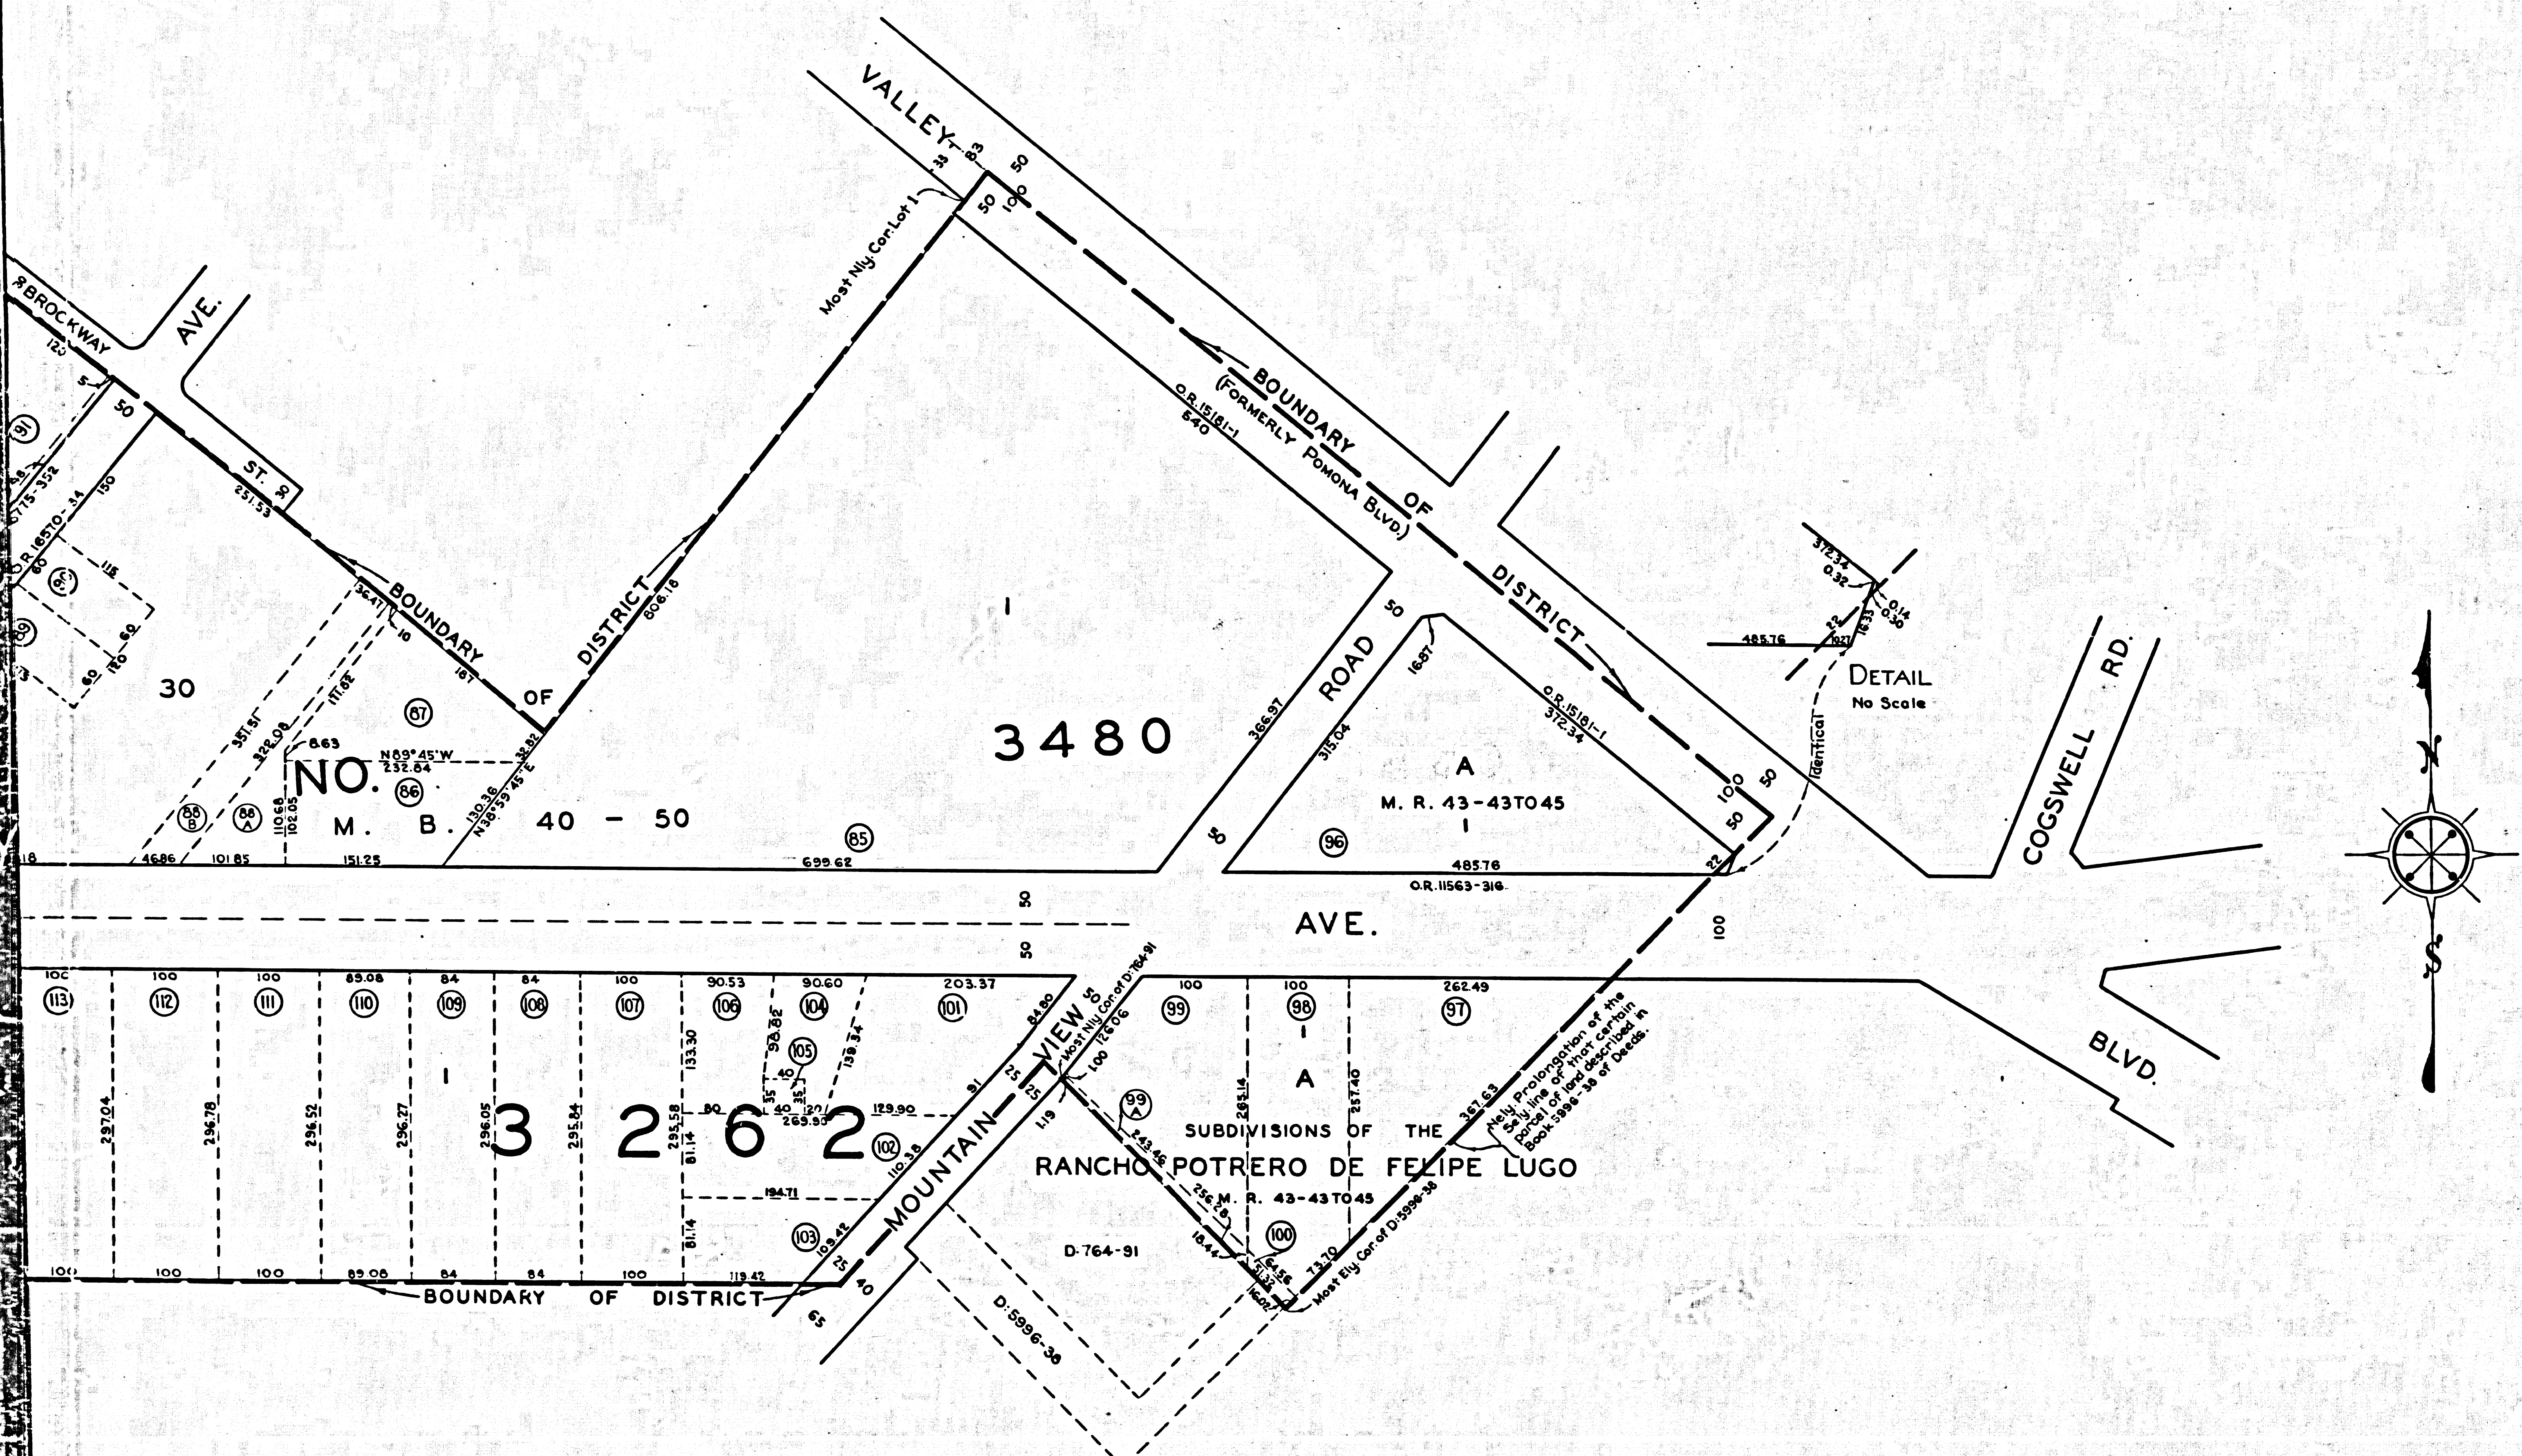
VALLEY
33 83
50
50
100
Most Nly. Cor. Lot 1
BOUNDARY OF DISTRICT
(FORMERLY POMONA BLVD.)
O.R. 15181-1
640
BROCKWAY AVE.
120
5
50
ST. 50
251.53
91
775-352
O.R. 16570-34
150
115
90
60
60
110
89
30
BOUNDARY OF DISTRICT
36.41
10
187
806.16
351.51
322.98
171.82
87
8.63
N89°45'W
232.84
32.82
NO.
86
M. B. 40 - 50
88 B
86 A
110.68
102.05
130.36
N38°59'45"E
85
1
3480
366.97
ROAD
50
50
315.04
16.87
O.R. 15181-1
372.34
A
M. R. 43-43 TO 45
1
96
485.76
O.R. 11563-316
100
50
50
22
372.34
0.32
0.14
0.30
485.76
22
1027
1635
DETAIL
No Scale
Identical
COGSWELL RD.
118
46.86
101.85
151.25
699.62
50
50
AVE.
100
100
113
100
112
100
111
89.08
110
84
109
84
108
100
107
90.53
106
90.60
104
203.37
101
84.80
98.82
105
138.34
133.30
35
40
35
80
40
120
269.90
129.90
297.04
296.78
296.52
296.27
296.05
295.84
295.58
81.14
81.14
1
3 2 6 2
102
110.38
91
25
25
MOUNTAIN VIEW
55
Most Nly. Cor. of D.764-91
1.00
126.06
1.19
100
99
100
98
262.49
97
99 A
243.46
285.14
1
A
257.40
SUBDIVISIONS OF THE
RANCHO POTRERO DE FELIPE LUGO
M. R. 43-43 TO 45
367.63
Nely. Prolongation of the Sely. line of that certain parcel of land described in Book 5996-38 of Deeds.
194.71
103
109.42
D.764-91
256.28
18.44
100
64.56
51.32
16.02
73.70
Most Ely. Cor. of D.5996-38
D.5996-38
100
100
100
89.08
84
84
100
119.42
BOUNDARY OF DISTRICT
25
40
65
BLVD.
N
S